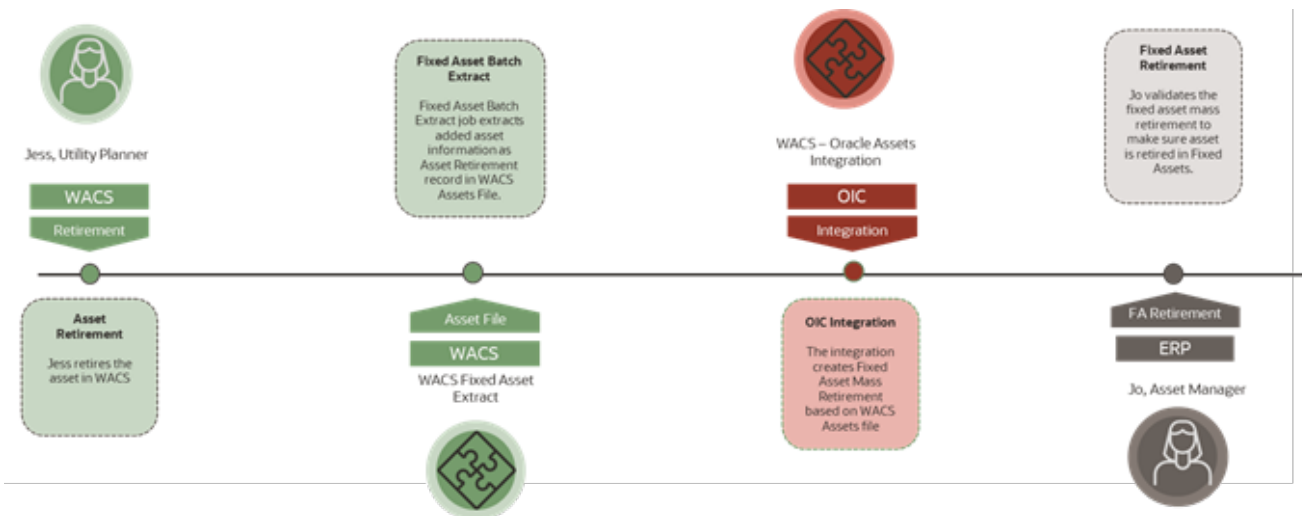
Jess, Utility Planner

WACS

Retirement

Asset Retirement

Jess retires the asset in WACS

Fixed Asset Batch Extract

Fixed Asset Batch Extract job extracts added asset information as Asset Retirement record in WACS Assets File.

Asset File

WACS

WACS Fixed Asset Extract

WACS – Oracle Assets Integration

OIC

Integration

OIC Integration

The integration creates Fixed Asset Mass Retirement based on WACS Assets file

Fixed Asset Retirement

Jo validates the fixed asset mass retirement to make sure asset is retired in Fixed Assets.

FA Retirement

ERP

Jo, Asset Manager